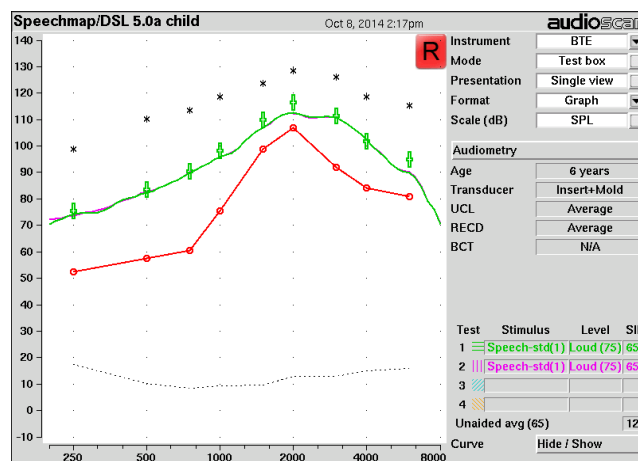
Speechmap/DSL 5.0a child
Oct 8, 2014 2:17pm
audioscan

R

140
130
120
110
100
90
80
70
60
50
40
30
20
10
0
-10

250
500
1000
2000
4000
8000

| Instrument | BTE |
|---|---|
| Mode | Test box |
| Presentation | Single view |
| Format | Graph |
| Scale (dB) | SPL |

Audiometry

| Age | 6 years |
|---|---|
| Transducer | Insert+Mold |
| UCL | Average |
| RECD | Average |
| BCT | N/A |

| Test | Stimulus | Level | SI |
|---|---|---|---|
| 1 | Speech-std(1) | Loud (75) | 65 |
| 2 | Speech-std(1) | Loud (75) | 65 |
| 3 | | | |
| 4 | | | |

Unaided avg (65) 12

Curve Hide / Show